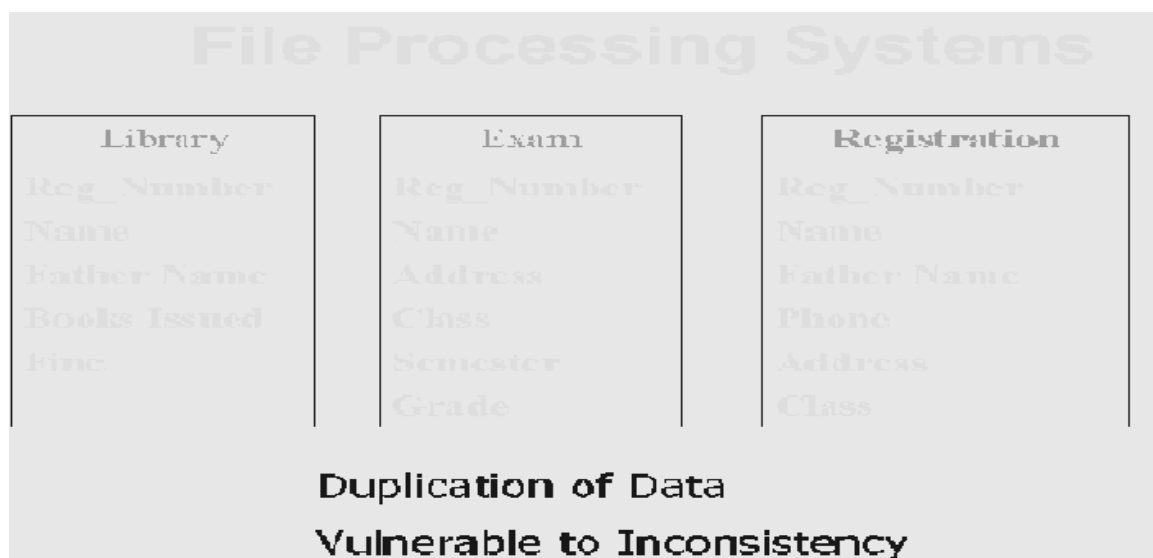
File Processing Systems

Library
Reg_Number
Name
Father Name
Books Issued
Fine

Exam
Reg_Number
Name
Address
Class
Semester
Grade

Registration
Reg_Number
Name
Father Name
Phone
Address
Class

Duplication of Data
Vulnerable to Inconsistency